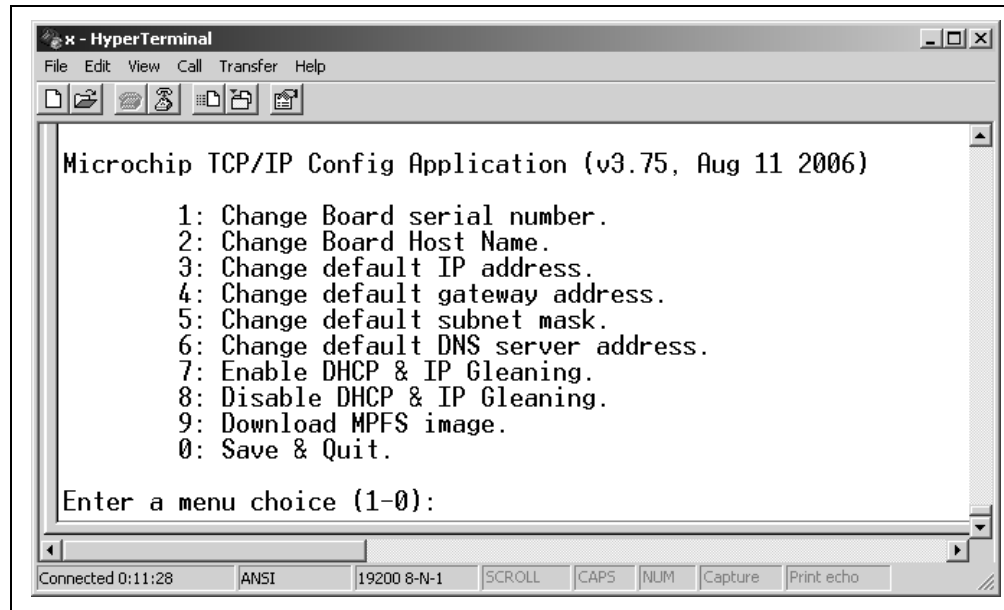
x - HyperTerminal

File Edit View Call Transfer Help

Microchip TCP/IP Config Application (v3.75, Aug 11 2006)

1: Change Board serial number.
2: Change Board Host Name.
3: Change default IP address.
4: Change default gateway address.
5: Change default subnet mask.
6: Change default DNS server address.
7: Enable DHCP & IP Gleaning.
8: Disable DHCP & IP Gleaning.
9: Download MPFS image.
0: Save & Quit.

Enter a menu choice (1-0):

Connected 0:11:28 | ANSI | 19200 8-N-1 | SCROLL | CAPS | NUM | Capture | Print echo